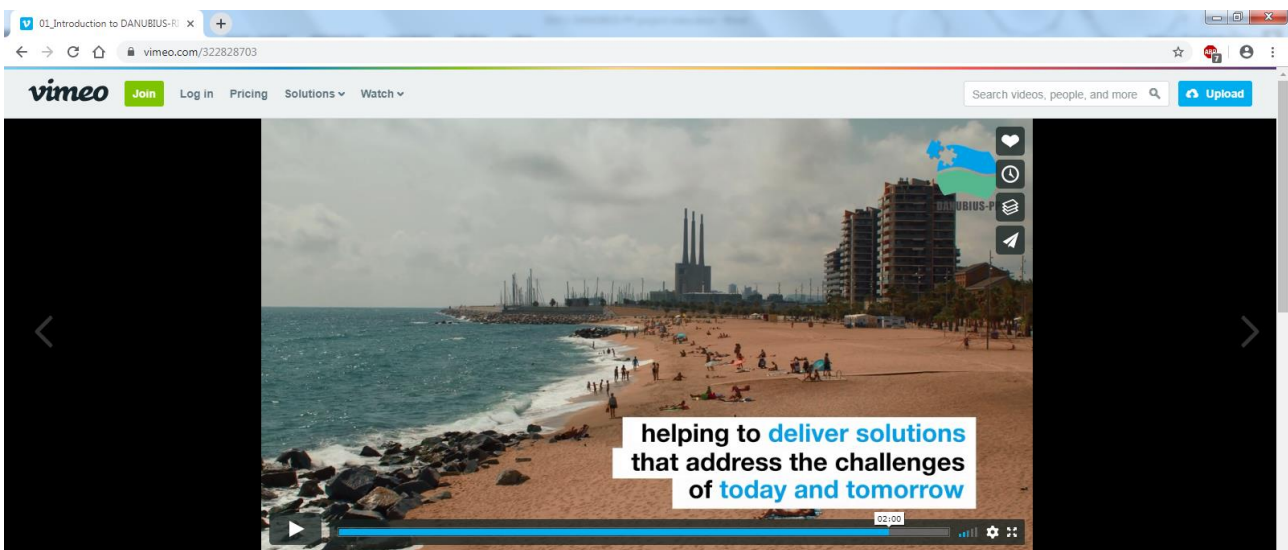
01_Introduction to DANUBIUS-R ×

vimeo.com/322828703

vimeo Join Log in Pricing Solutions Watch

Search videos, people, and more

Upload

DANUBIUS-R

helping to deliver solutions that address the challenges of today and tomorrow

02:00